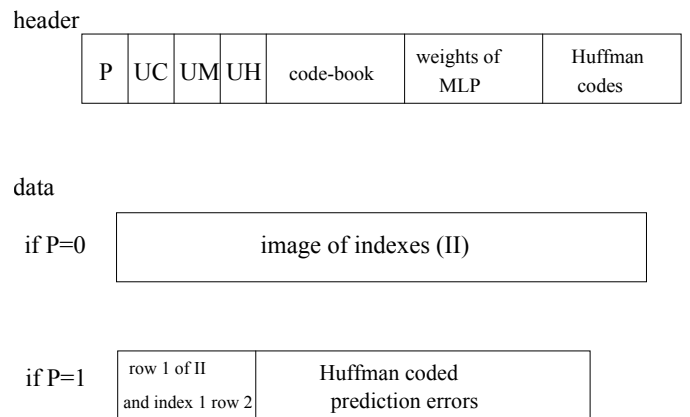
header

| P | UC | UM | UH | code-book | weights of MLP | Huffman codes |
|---|---|---|---|---|---|---|

data

if P=0

image of indexes (II)

if P=1

| row 1 of II and index 1 row 2 | Huffman coded prediction errors |
|---|---|